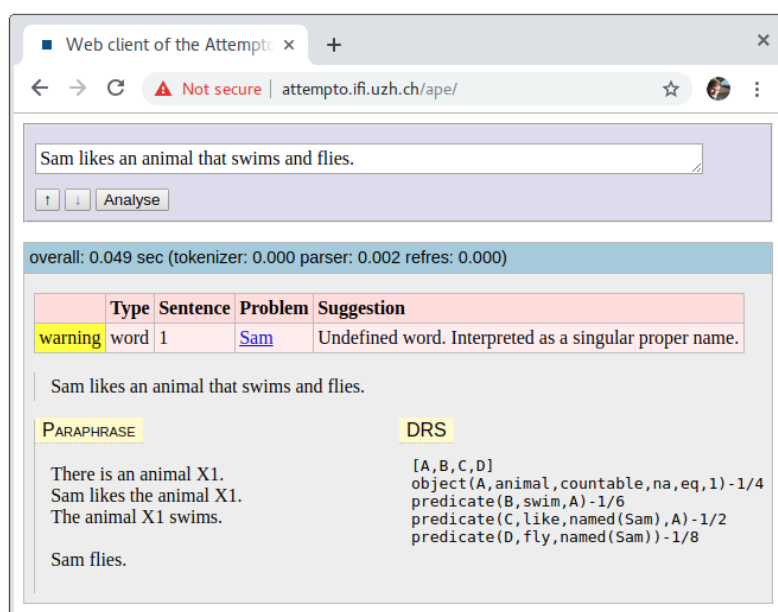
Web client of the Attempto ×
+
×
Not secure | attempto.ifi.uzh.ch/ape/

Sam likes an animal that swims and flies.

↑ ↓ Analyse

overall: 0.049 sec (tokenizer: 0.000 parser: 0.002 refres: 0.000)

| | Type | Sentence | Problem | Suggestion |
|---|---|---|---|---|
| warning | word | 1 | Sam | Undefined word. Interpreted as a singular proper name. |

Sam likes an animal that swims and flies.

Paraphrase

There is an animal X1.
Sam likes the animal X1.
The animal X1 swims.

Sam flies.

DRS

[A,B,C,D]
object(A,animal,countable,na,eq,1)-1/4
predicate(B,swim,A)-1/6
predicate(C,like,named(Sam),A)-1/2
predicate(D,fly,named(Sam))-1/8